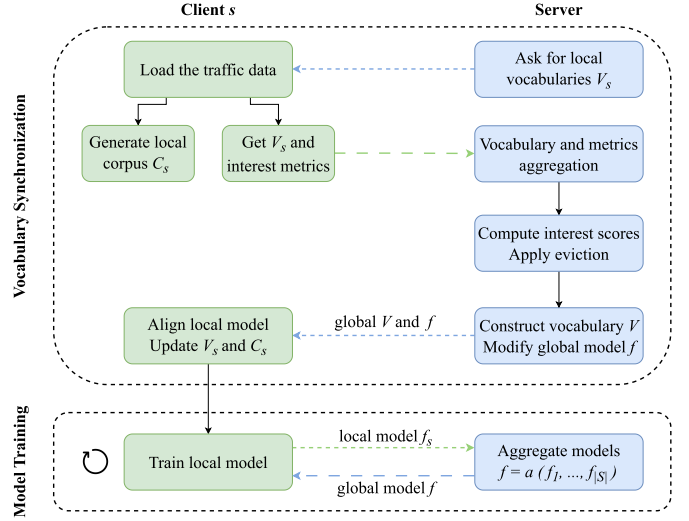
Client $s$

Server

Vocabulary Synchronization

Load the traffic data

Ask for local vocabularies $V_s$

Generate local corpus $C_s$

Get $V_s$ and interest metrics

Vocabulary and metrics aggregation

Compute interest scores
Apply eviction

Align local model
Update $V_s$ and $C_s$

global $V$ and $f$

Construct vocabulary $V$
Modify global model $f$

Model Training

Train local model

local model $f_s$

global model $f$

Aggregate models
$f = a\ (f_1, ..., f_{|S|})$